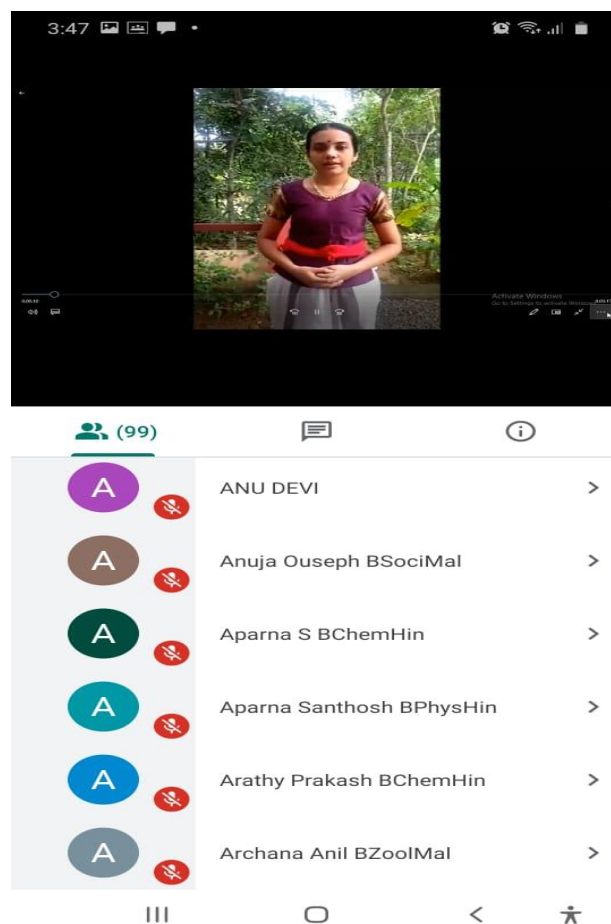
3:47

Activate Windows
Go to Settings to activate Windows.

(99)

A ANU DEVI

A Anuja Ouseph BSociMal

A Aparna S BChemHin

A Aparna Santhosh BPhysHin

A Arathy Prakash BChemHin

A Archana Anil BZoolMal